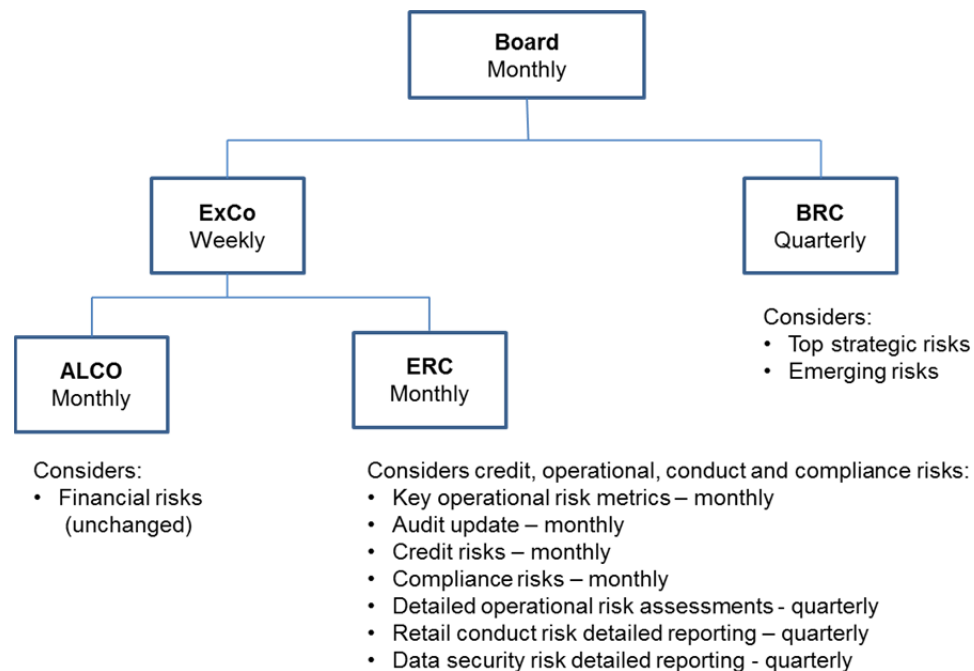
**Board**
Monthly

**ExCo**
Weekly

**BRC**
Quarterly

Considers:
- Top strategic risks
- Emerging risks

**ALCO**
Monthly

**ERC**
Monthly

Considers:
- Financial risks (unchanged)

Considers credit, operational, conduct and compliance risks:
- Key operational risk metrics – monthly
- Audit update – monthly
- Credit risks – monthly
- Compliance risks – monthly
- Detailed operational risk assessments - quarterly
- Retail conduct risk detailed reporting – quarterly
- Data security risk detailed reporting - quarterly